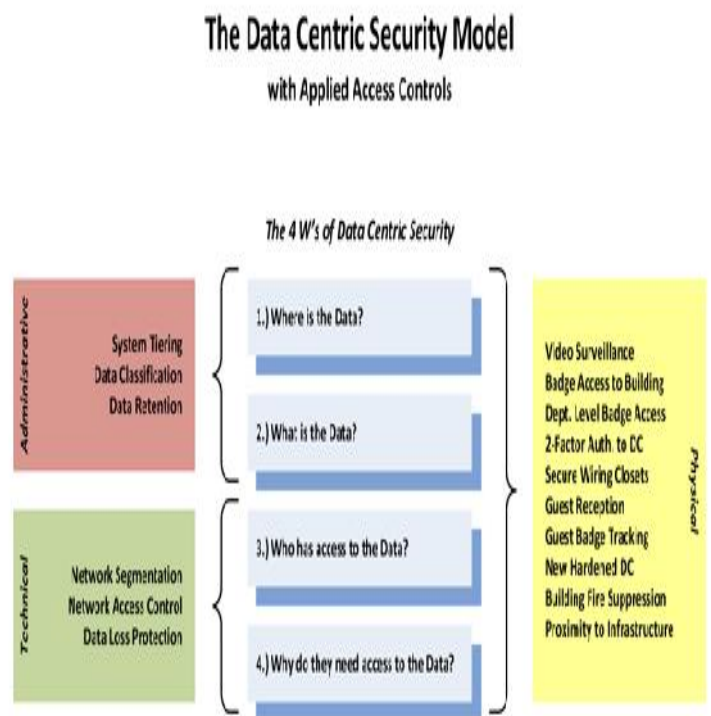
The Data Centric Security Model

with Applied Access Controls

The 4 W's of Data Centric Security

Administrative

System Tiering
Data Classification
Data Retention

Technical

Network Segmentation
Network Access Control
Data Loss Protection

1.) Where is the Data?

2.) What is the Data?

3.) Who has access to the Data?

4.) Why do they need access to the Data?

Physical

Video Surveillance
Badge Access to Building
Dept. Level Badge Access
2-Factor Auth. to DC
Secure Wiring Closets
Guest Reception
Guest Badge Tracking
New Hardened DC
Building Fire Suppression
Proximity to Infrastructure